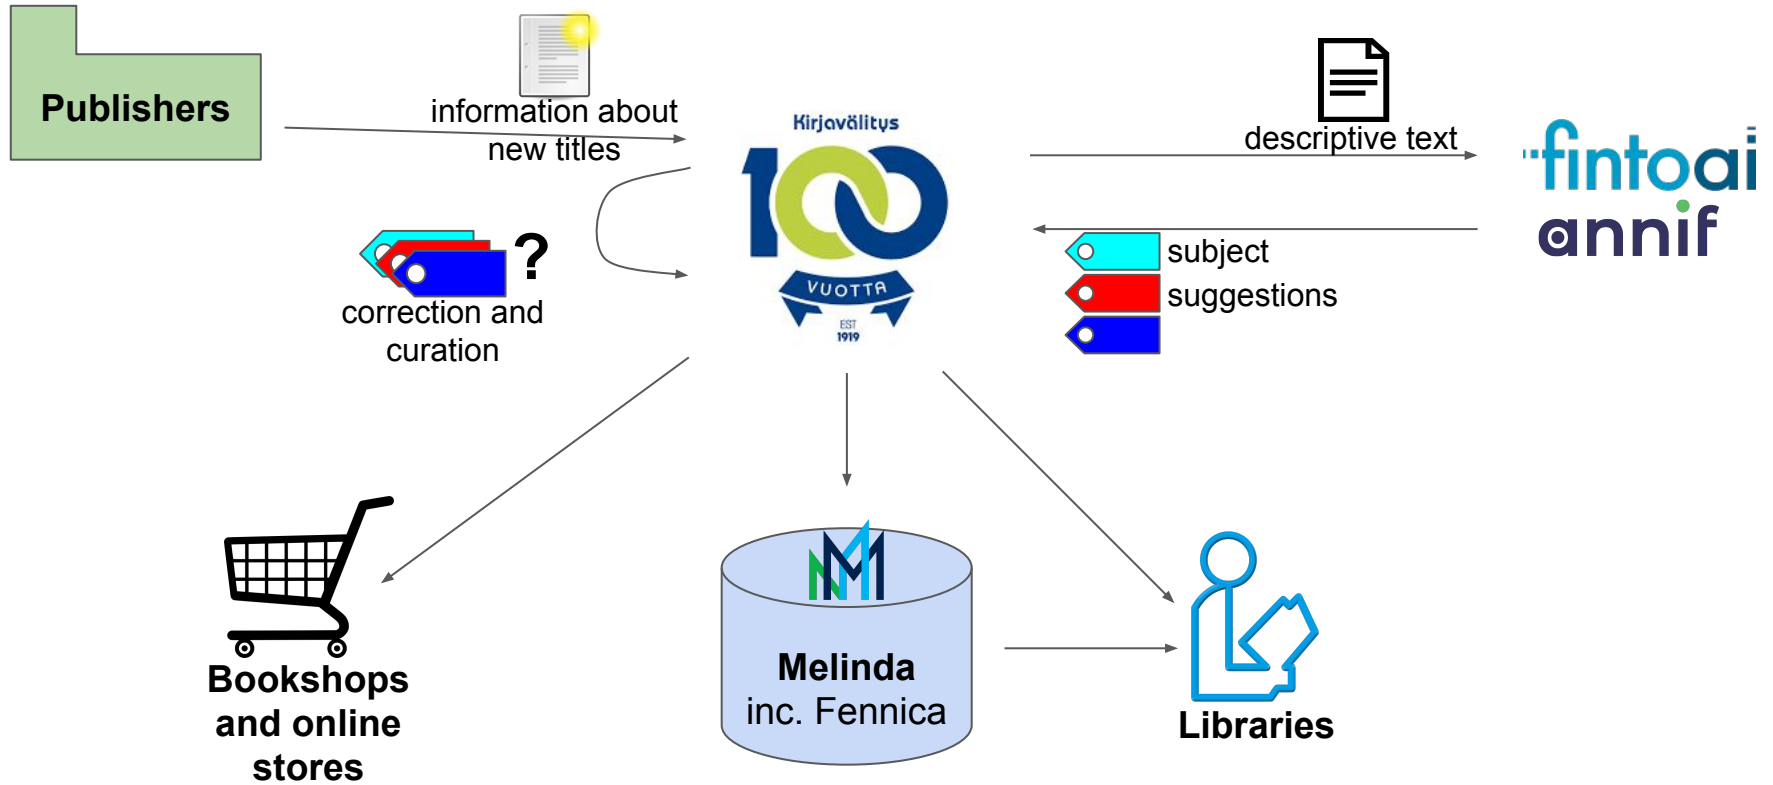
Publishers

information about new titles

Kirjavälitys
100
VUOTTA
EST 1919

descriptive text

fintoai
annif

subject suggestions

?
correction and curation

Bookshops and online stores

Melinda inc. Fennica

Libraries